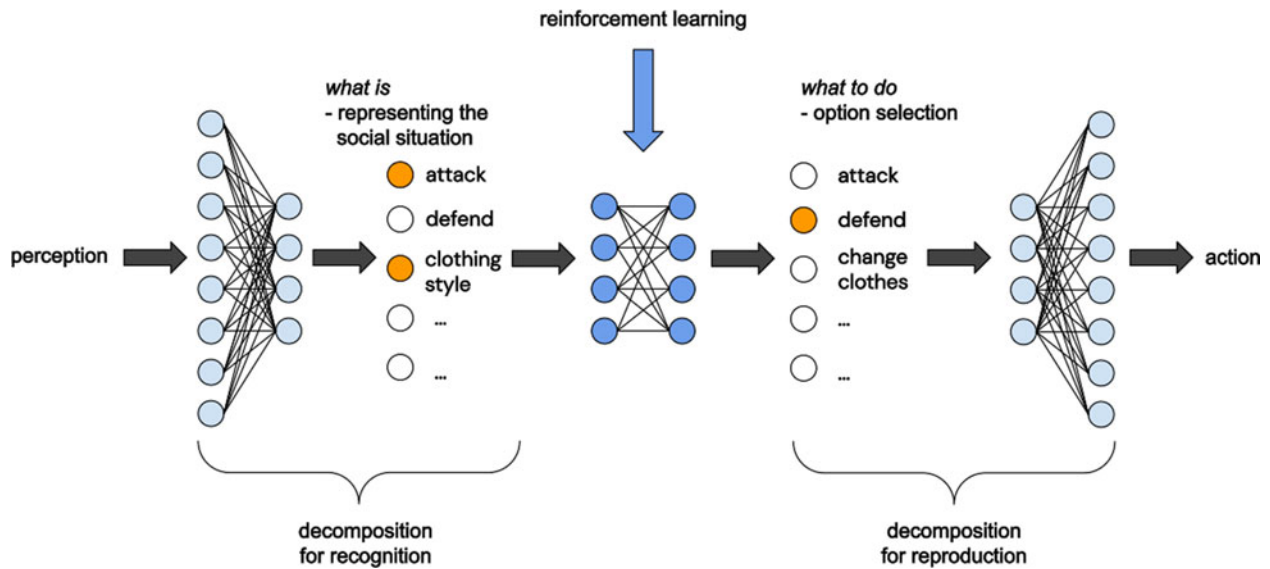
reinforcement learning

perception

*what is*
- representing the social situation

attack
defend
clothing style
...
...

*what to do*
- option selection

attack
defend
change clothes
...
...

action

decomposition for recognition

decomposition for reproduction